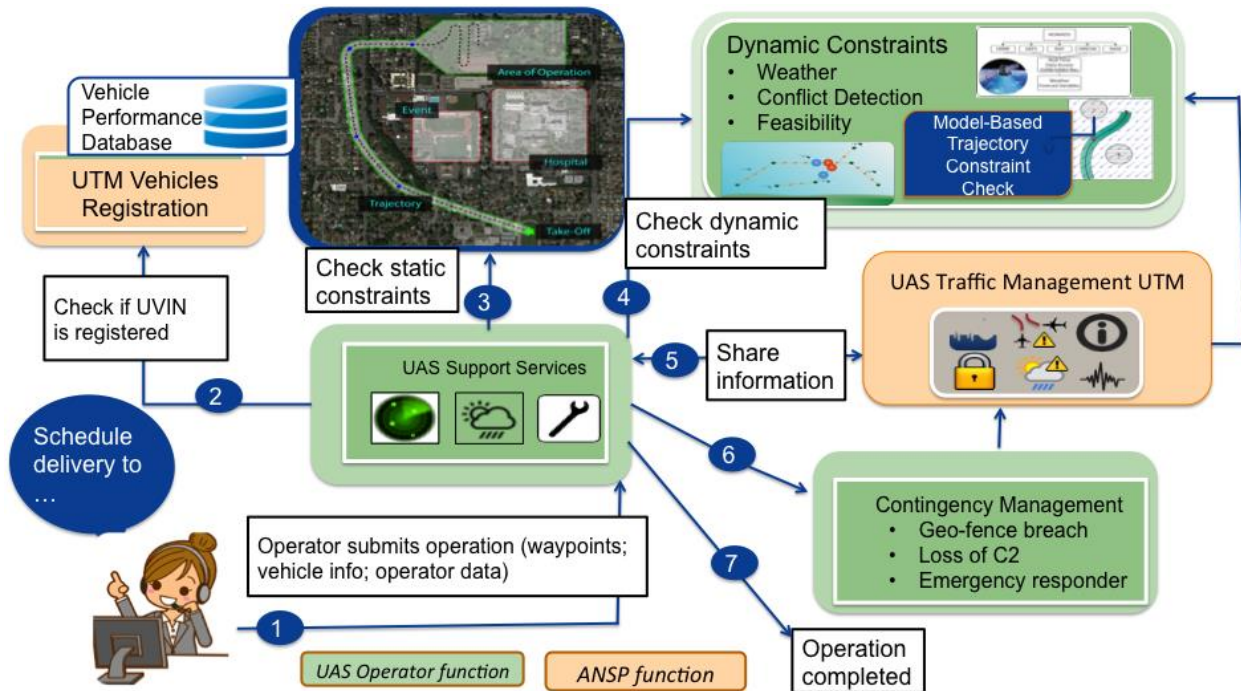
Vehicle Performance Database

UTM Vehicles Registration

Area of Operation

Event

Hospital

Trajectory

Take-Off

Dynamic Constraints
• Weather
• Conflict Detection
• Feasibility

Model-Based Trajectory Constraint Check

Check dynamic constraints

Check static constraints

Check if UVIN is registered

3

4

2

UAS Support Services

5

Share information

UAS Traffic Management UTM

Schedule delivery to …

6

Contingency Management
• Geo-fence breach
• Loss of C2
• Emergency responder

Operator submits operation (waypoints; vehicle info; operator data)

7

1

Operation completed

UAS Operator function

ANSP function